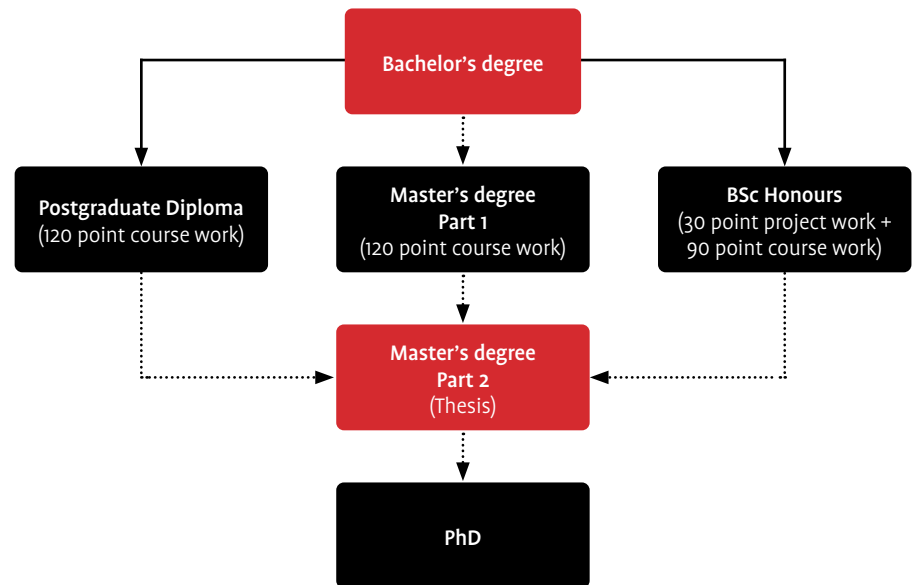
Bachelor’s degree

Postgraduate Diploma
(120 point course work)

Master’s degree
Part 1
(120 point course work)

BSc Honours
(30 point project work + 90 point course work)

Master’s degree
Part 2
(Thesis)

PhD